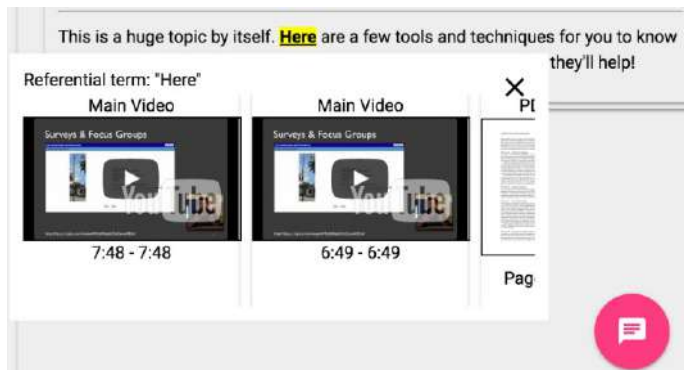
This is a huge topic by itself. Here are a few tools and techniques for you to know

they'll help!

Referential term: "Here"

×

Main Video

Surveys & Focus Groups

YouTube

7:48 - 7:48

Main Video

Surveys & Focus Groups

YouTube

6:49 - 6:49

Pl

Pag